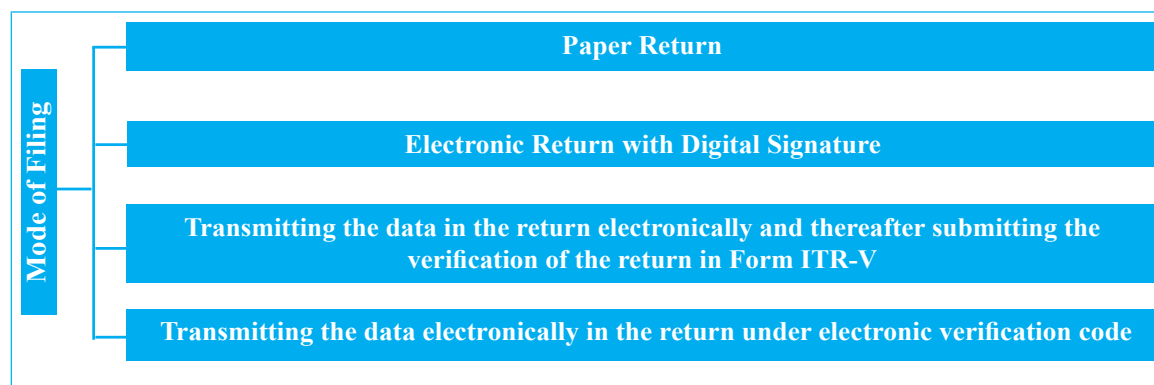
Mode of Filing

Paper Return

Electronic Return with Digital Signature

Transmitting the data in the return electronically and thereafter submitting the verification of the return in Form ITR-V

Transmitting the data electronically in the return under electronic verification code